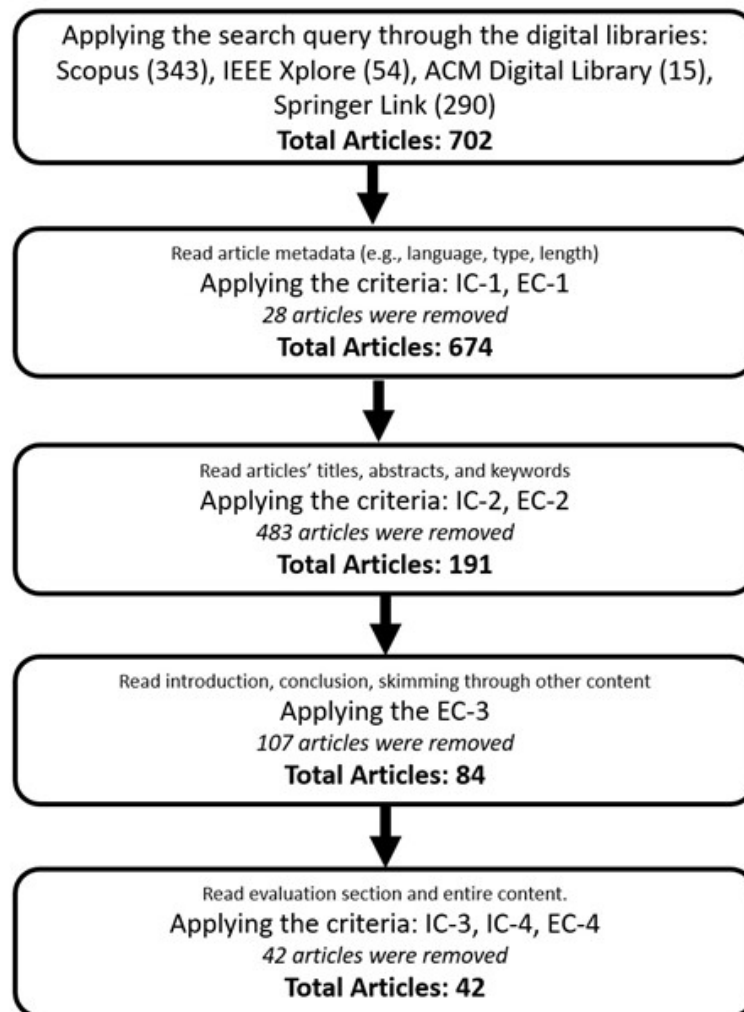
Applying the search query through the digital libraries: Scopus (343), IEEE Xplore (54), ACM Digital Library (15), Springer Link (290)
**Total Articles: 702**

Read article metadata (e.g., language, type, length)
Applying the criteria: IC-1, EC-1
*28 articles were removed*
**Total Articles: 674**

Read articles' titles, abstracts, and keywords
Applying the criteria: IC-2, EC-2
*483 articles were removed*
**Total Articles: 191**

Read introduction, conclusion, skimming through other content
Applying the EC-3
*107 articles were removed*
**Total Articles: 84**

Read evaluation section and entire content.
Applying the criteria: IC-3, IC-4, EC-4
*42 articles were removed*
**Total Articles: 42**